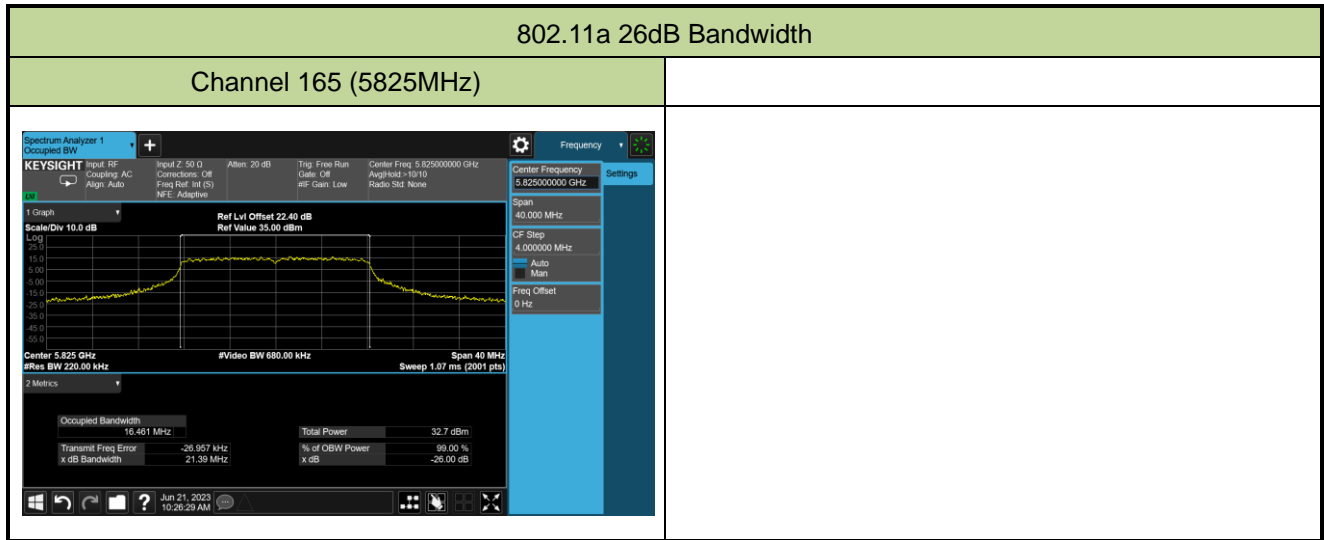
802.11a 26dB Bandwidth

| Channel 165 (5825MHz) | |
|---|---|

Spectrum Analyzer 1
Occupied BW

Frequency

KEYSIGHT Input: RF
Coupling: AC
Align: Auto

Input Z: 50 Ω
Corrections: Off
Freq Ref: Int (S)
NFE: Adaptive

Atten: 20 dB

Trig: Free Run
Gate: Off
#IF Gain: Low

Center Freq: 5.825000000 GHz
Avg|Hold:>10/10
Radio Std: None

Center Frequency
5.825000000 GHz

Settings

1 Graph

Scale/Div 10.0 dB

Ref Lvl Offset 22.40 dB
Ref Value 35.00 dBm

Log
25.0
15.0
5.00
-5.00
-15.0
-25.0
-35.0
-45.0
-55.0

Span
40.000 MHz

CF Step
4.000000 MHz
Auto
Man

Freq Offset
0 Hz

Center 5.825 GHz
#Res BW 220.00 kHz

#Video BW 680.00 kHz

Span 40 MHz
Sweep 1.07 ms (2001 pts)

2 Metrics

Occupied Bandwidth
16.461 MHz

Total Power 32.7 dBm

Transmit Freq Error -26.957 kHz
x dB Bandwidth 21.39 MHz

% of OBW Power 99.00 %
x dB -26.00 dB

Jun 21, 2023
10:26:29 AM